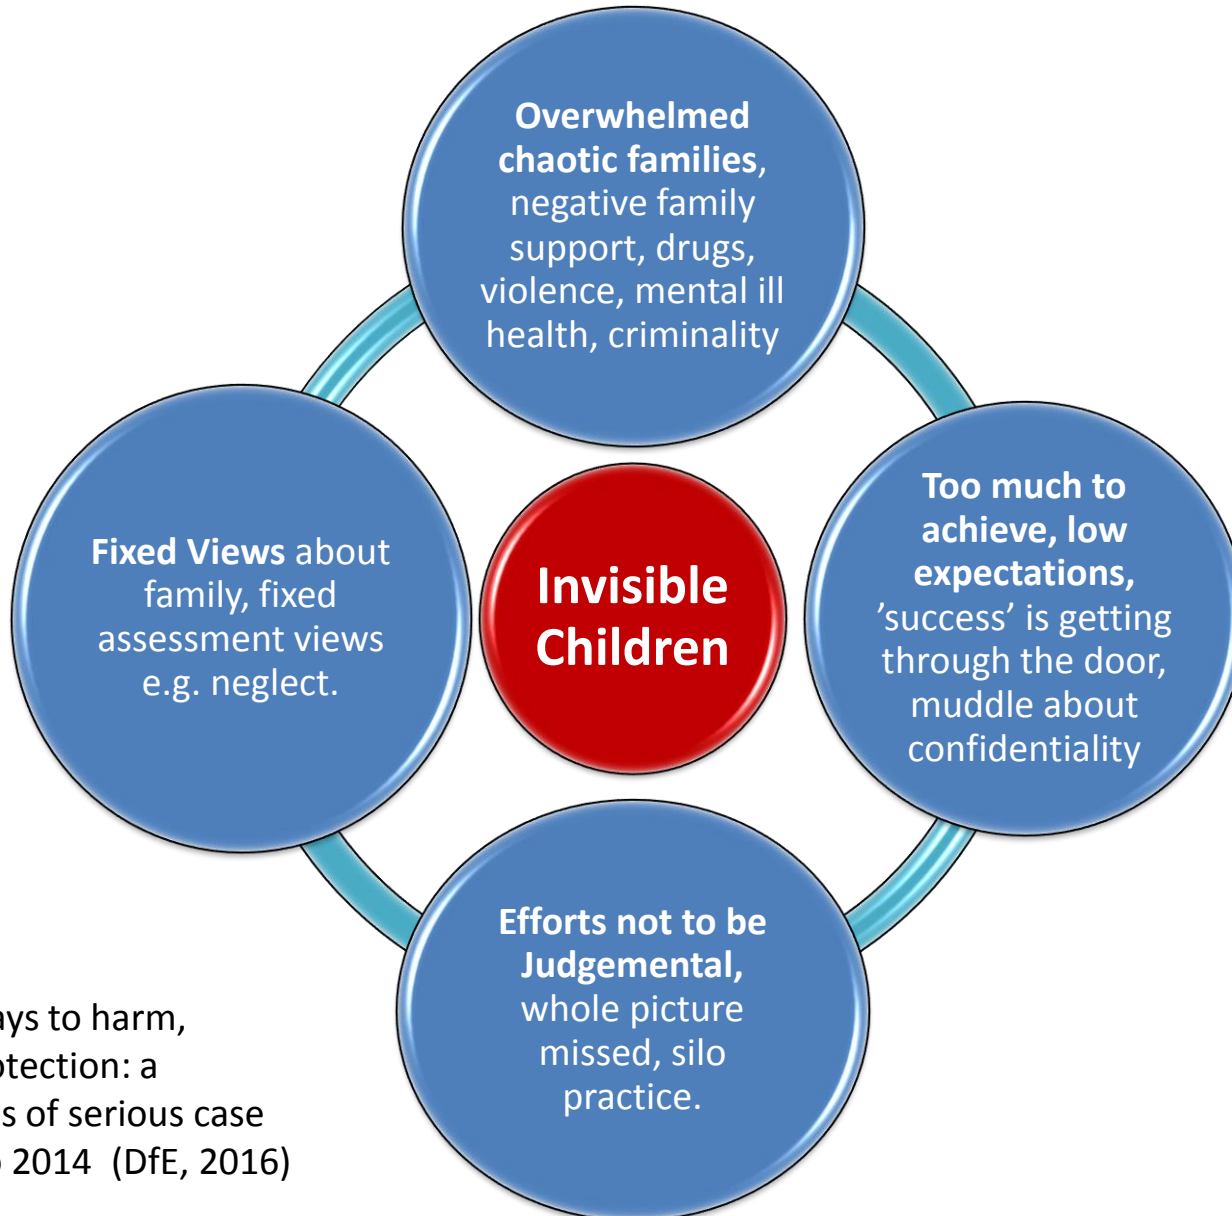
**Overwhelmed chaotic families**, negative family support, drugs, violence, mental ill health, criminality

**Fixed Views** about family, fixed assessment views e.g. neglect.

**Invisible Children**

**Too much to achieve, low expectations,** 'success' is getting through the door, muddle about confidentiality

**Efforts not to be Judgemental,** whole picture missed, silo practice.

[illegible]ys to harm, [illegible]otection: a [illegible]s of serious case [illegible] 2014 (DfE, 2016)